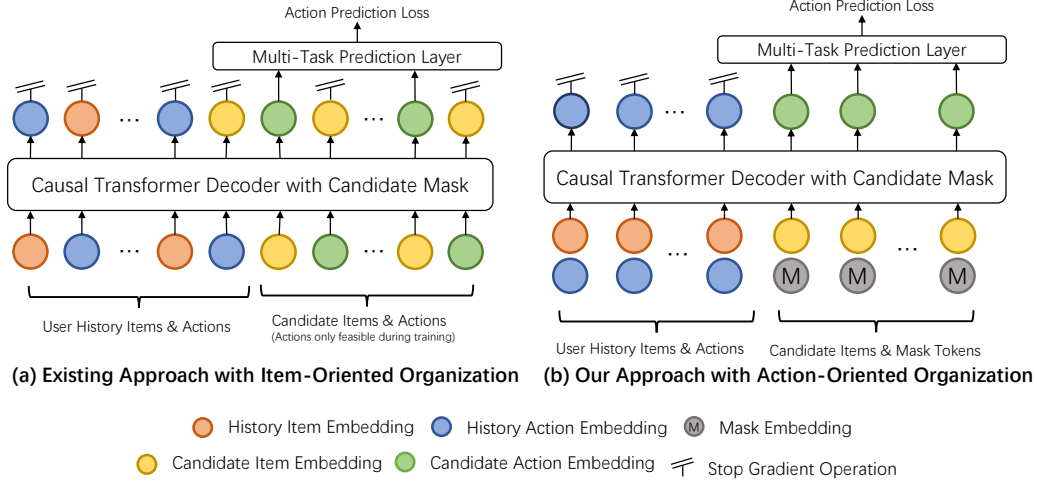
Action Prediction Loss

Multi-Task Prediction Layer

···

···

Causal Transformer Decoder with Candidate Mask

···

···

User History Items & Actions

Candidate Items & Actions
(Actions only feasible during training)

(a) Existing Approach with Item-Oriented Organization

Action Prediction Loss

Multi-Task Prediction Layer

···

Causal Transformer Decoder with Candidate Mask

···

···

M M M

User History Items & Actions

Candidate Items & Mask Tokens

(b) Our Approach with Action-Oriented Organization

History Item Embedding History Action Embedding M Mask Embedding

Candidate Item Embedding Candidate Action Embedding Stop Gradient Operation